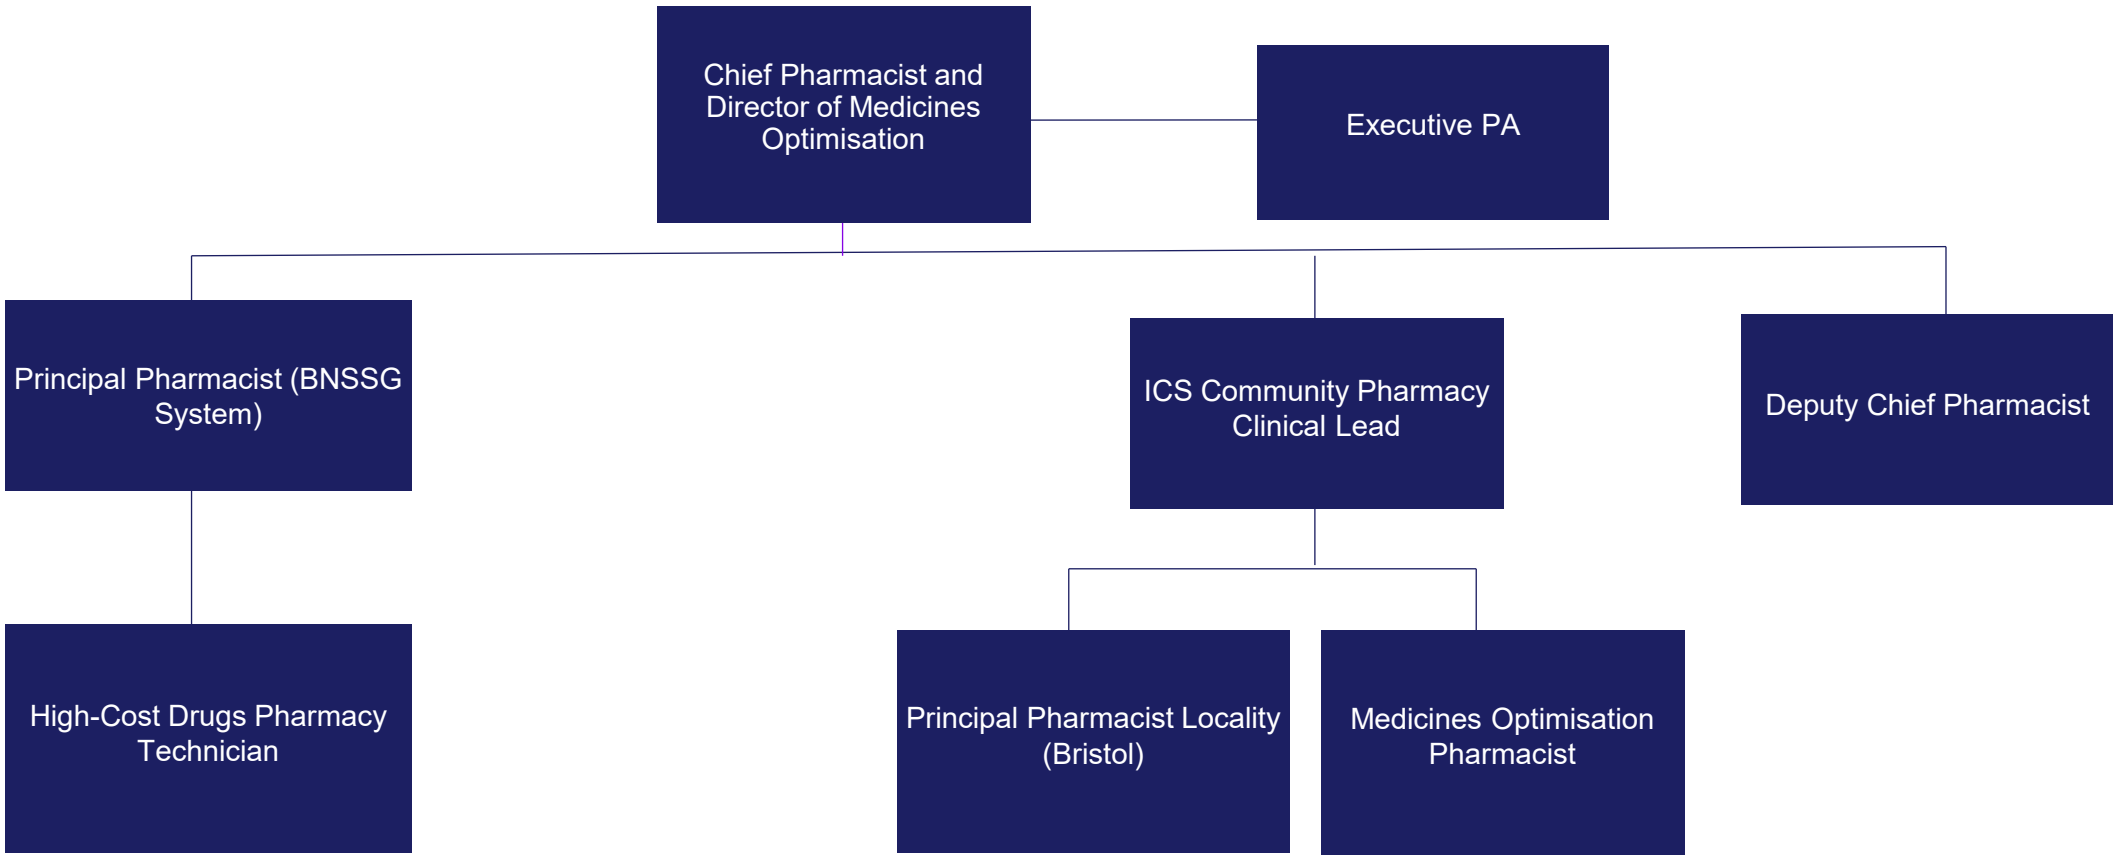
Chief Pharmacist and Director of Medicines Optimisation

Executive PA

Principal Pharmacist (BNSSG System)

ICS Community Pharmacy Clinical Lead

Deputy Chief Pharmacist

High-Cost Drugs Pharmacy Technician

Principal Pharmacist Locality (Bristol)

Medicines Optimisation Pharmacist